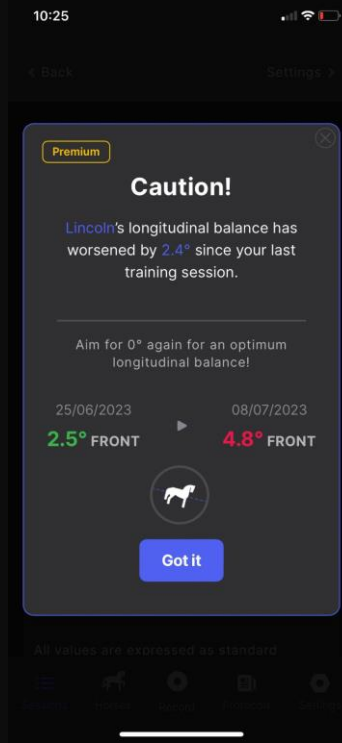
10:25

< Back

Settings >

Premium

Caution!

Lincoln's longitudinal balance has worsened by 2.4° since your last training session.

Aim for 0° again for an optimum longitudinal balance!

25/06/2023

2.5° FRONT

08/07/2023

4.8° FRONT

Got it

All values are expressed as standard

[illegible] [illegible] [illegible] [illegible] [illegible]